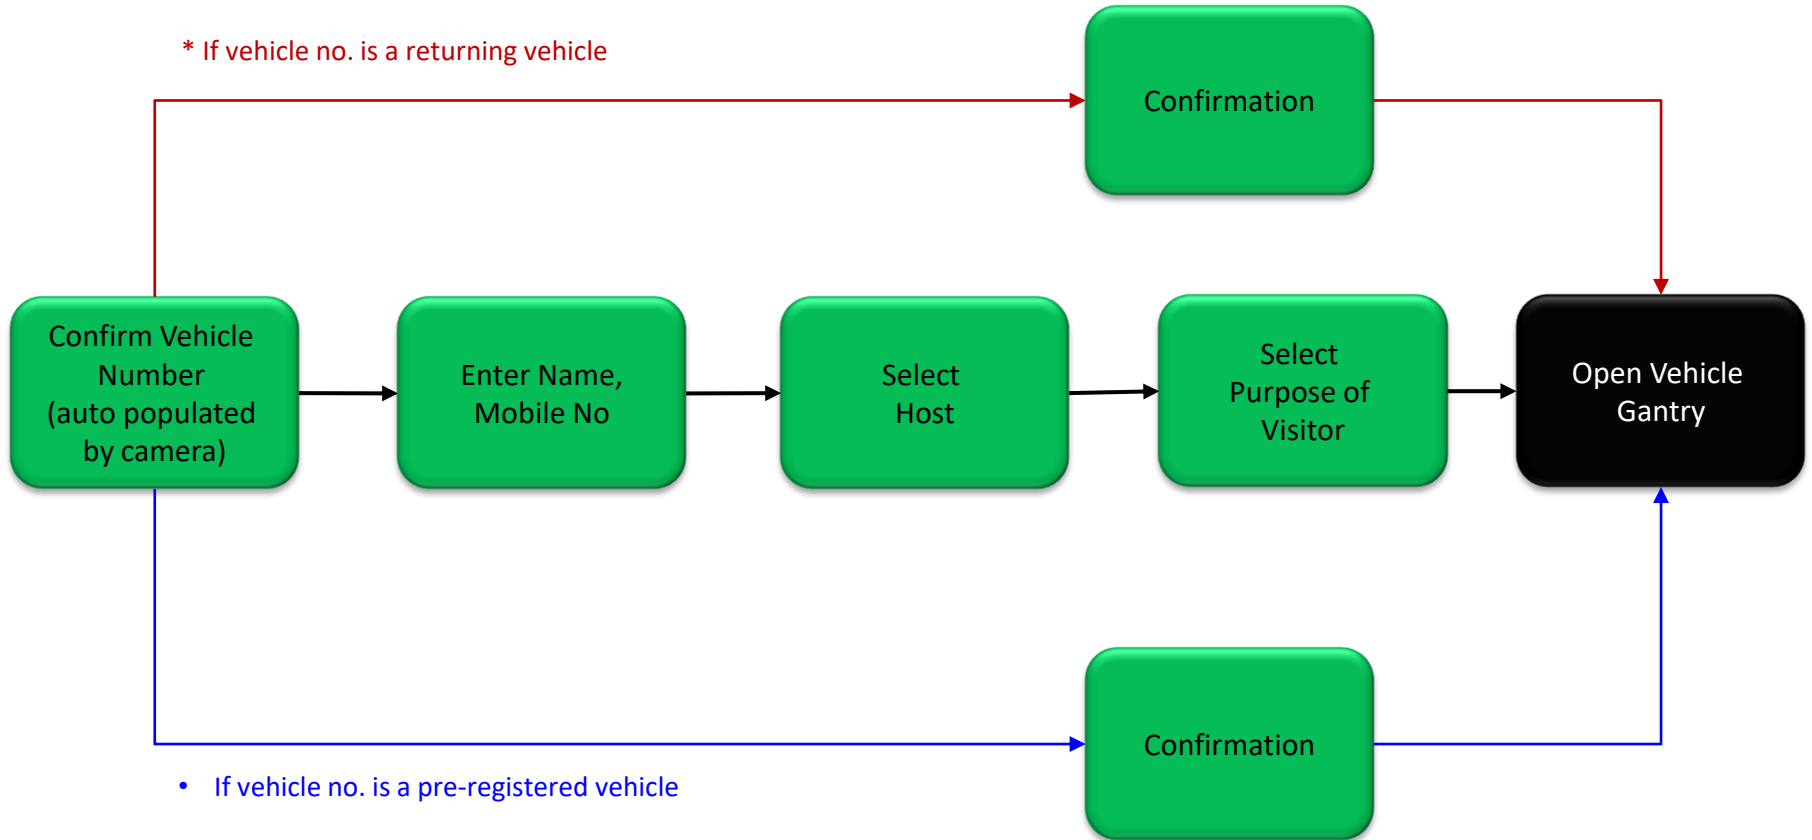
* If vehicle no. is a returning vehicle

Confirmation

Confirm Vehicle Number (auto populated by camera)

Enter Name, Mobile No

Select Host

Select Purpose of Visitor

Open Vehicle Gantry

Confirmation

• If vehicle no. is a pre-registered vehicle